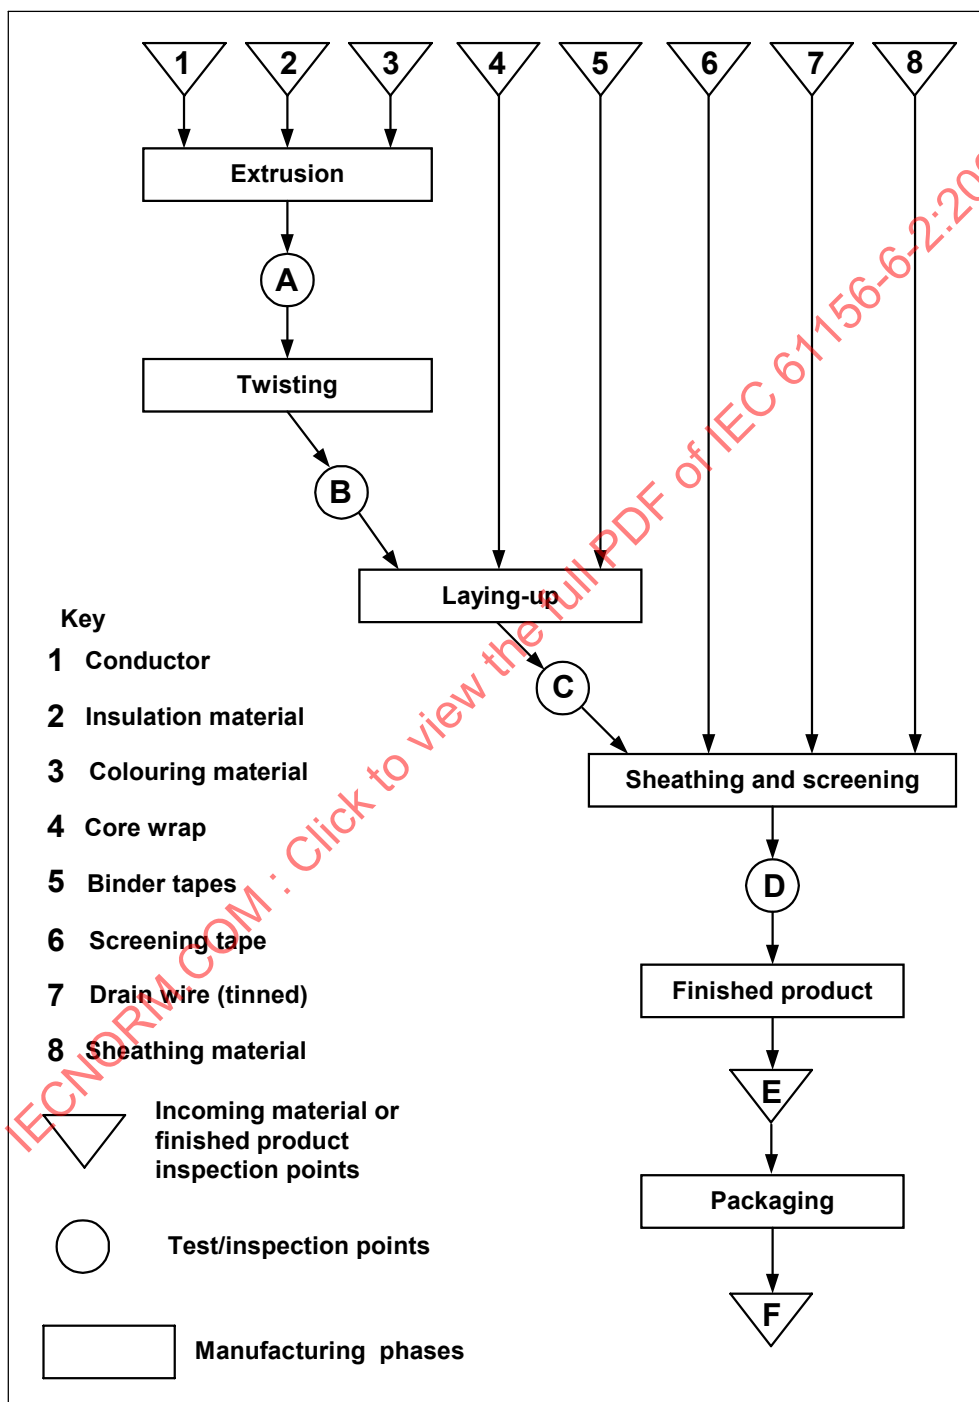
1 2 3 4 5 6 7 8

Extrusion

A

Twisting

B

Laying-up

C

Sheathing and screening

D

Finished product

E

Packaging

F

Key

1 Conductor

2 Insulation material

3 Colouring material

4 Core wrap

5 Binder tapes

6 Screening tape

7 Drain wire (tinned)

8 Sheathing material

Incoming material or finished product inspection points

Test/inspection points

Manufacturing phases

IECNORM.COM : Click to view the full PDF of IEC 61156-6-2:20